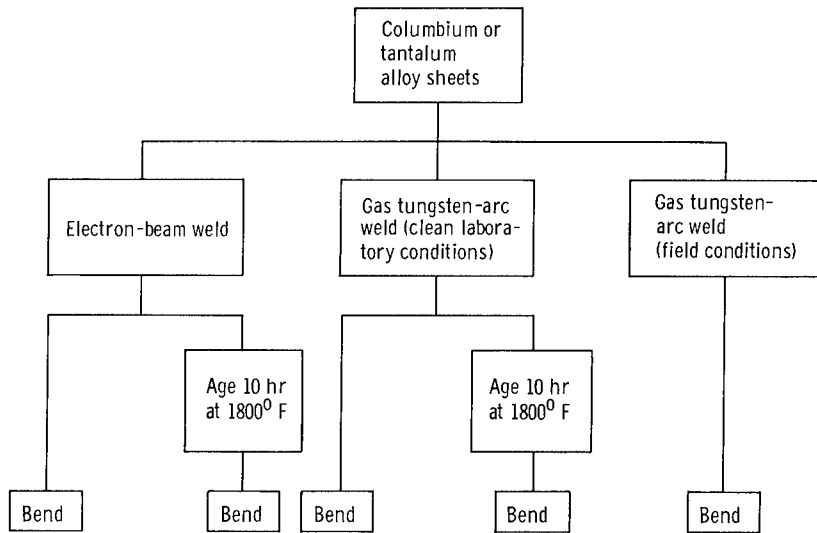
Columbium or tantalum alloy sheets

Electron-beam weld

Gas tungsten-arc weld (clean laboratory conditions)

Gas tungsten-arc weld (field conditions)

Age 10 hr at 1800$^0$ F

Age 10 hr at 1800$^0$ F

Bend

Bend

Bend

Bend

Bend